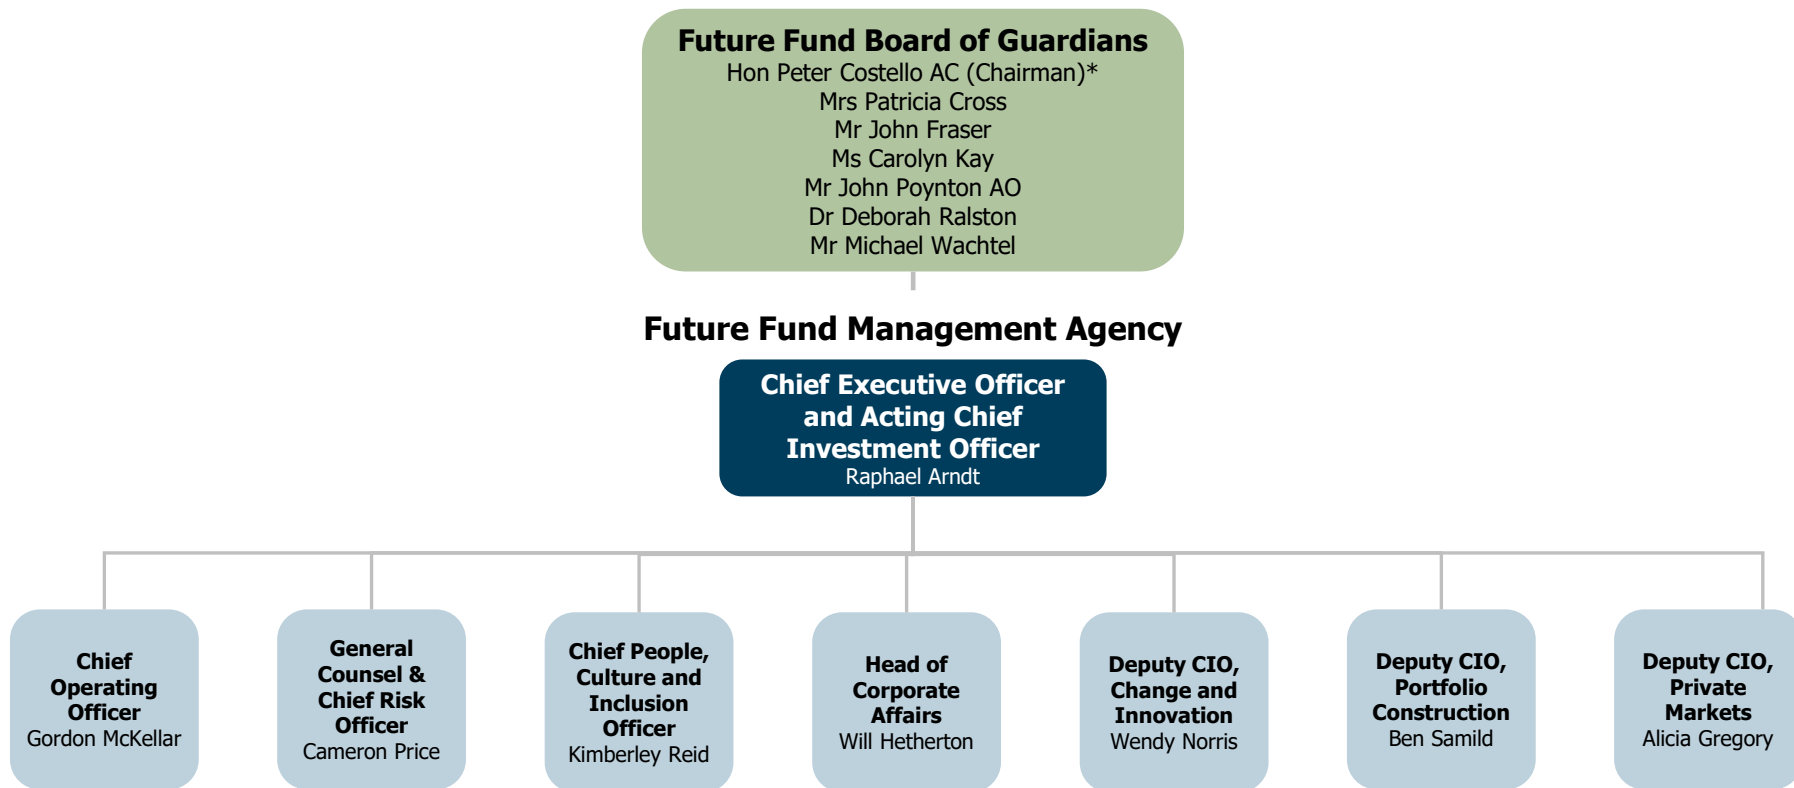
**Future Fund Board of Guardians**
Hon Peter Costello AC (Chairman)*
Mrs Patricia Cross
Mr John Fraser
Ms Carolyn Kay
Mr John Poynton AO
Dr Deborah Ralston
Mr Michael Wachtel

**Future Fund Management Agency**

**Chief Executive Officer and Acting Chief Investment Officer**
Raphael Arndt

**Chief Operating Officer**
Gordon McKellar

**General Counsel & Chief Risk Officer**
Cameron Price

**Chief People, Culture and Inclusion Officer**
Kimberley Reid

**Head of Corporate Affairs**
Will Hetherton

**Deputy CIO, Change and Innovation**
Wendy Norris

**Deputy CIO, Portfolio Construction**
Ben Samild

**Deputy CIO, Private Markets**
Alicia Gregory